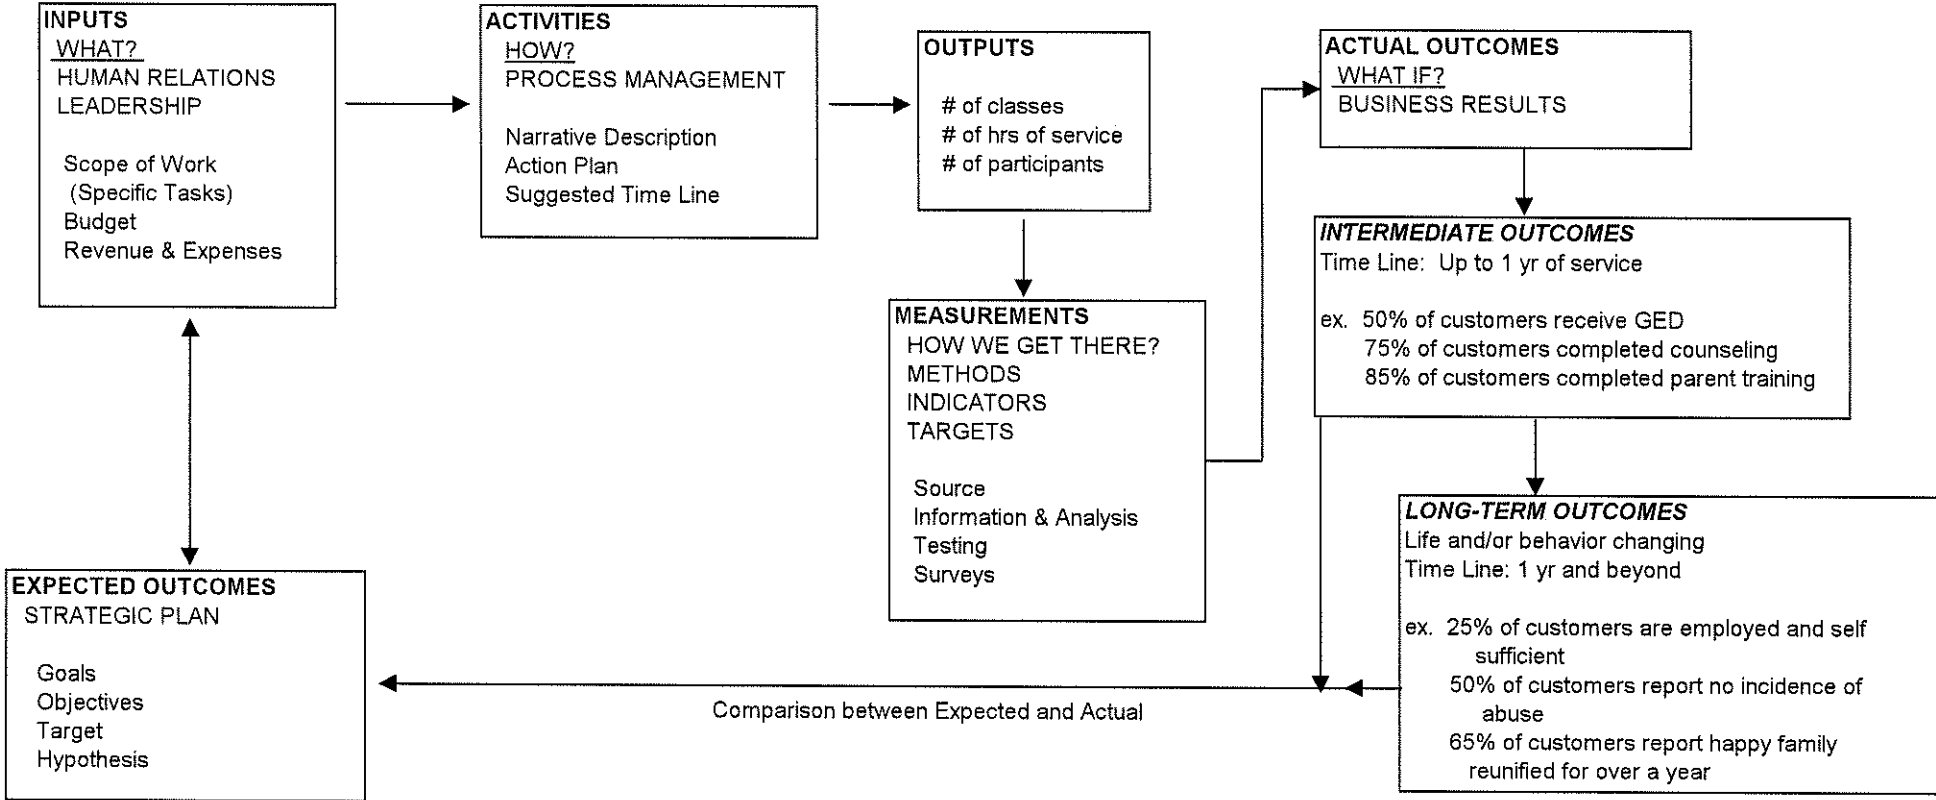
INPUTS
WHAT?
HUMAN RELATIONS
LEADERSHIP

Scope of Work
(Specific Tasks)
Budget
Revenue & Expenses

ACTIVITIES
HOW?
PROCESS MANAGEMENT

Narrative Description
Action Plan
Suggested Time Line

OUTPUTS

# of classes
# of hrs of service
# of participants

ACTUAL OUTCOMES
WHAT IF?
BUSINESS RESULTS

INTERMEDIATE OUTCOMES
Time Line: Up to 1 yr of service

ex. 50% of customers receive GED
75% of customers completed counseling
85% of customers completed parent training

MEASUREMENTS
HOW WE GET THERE?
METHODS
INDICATORS
TARGETS

Source
Information & Analysis
Testing
Surveys

LONG-TERM OUTCOMES
Life and/or behavior changing
Time Line: 1 yr and beyond

ex. 25% of customers are employed and self sufficient
50% of customers report no incidence of abuse
65% of customers report happy family reunified for over a year

EXPECTED OUTCOMES
STRATEGIC PLAN

Goals
Objectives
Target
Hypothesis

Comparison between Expected and Actual